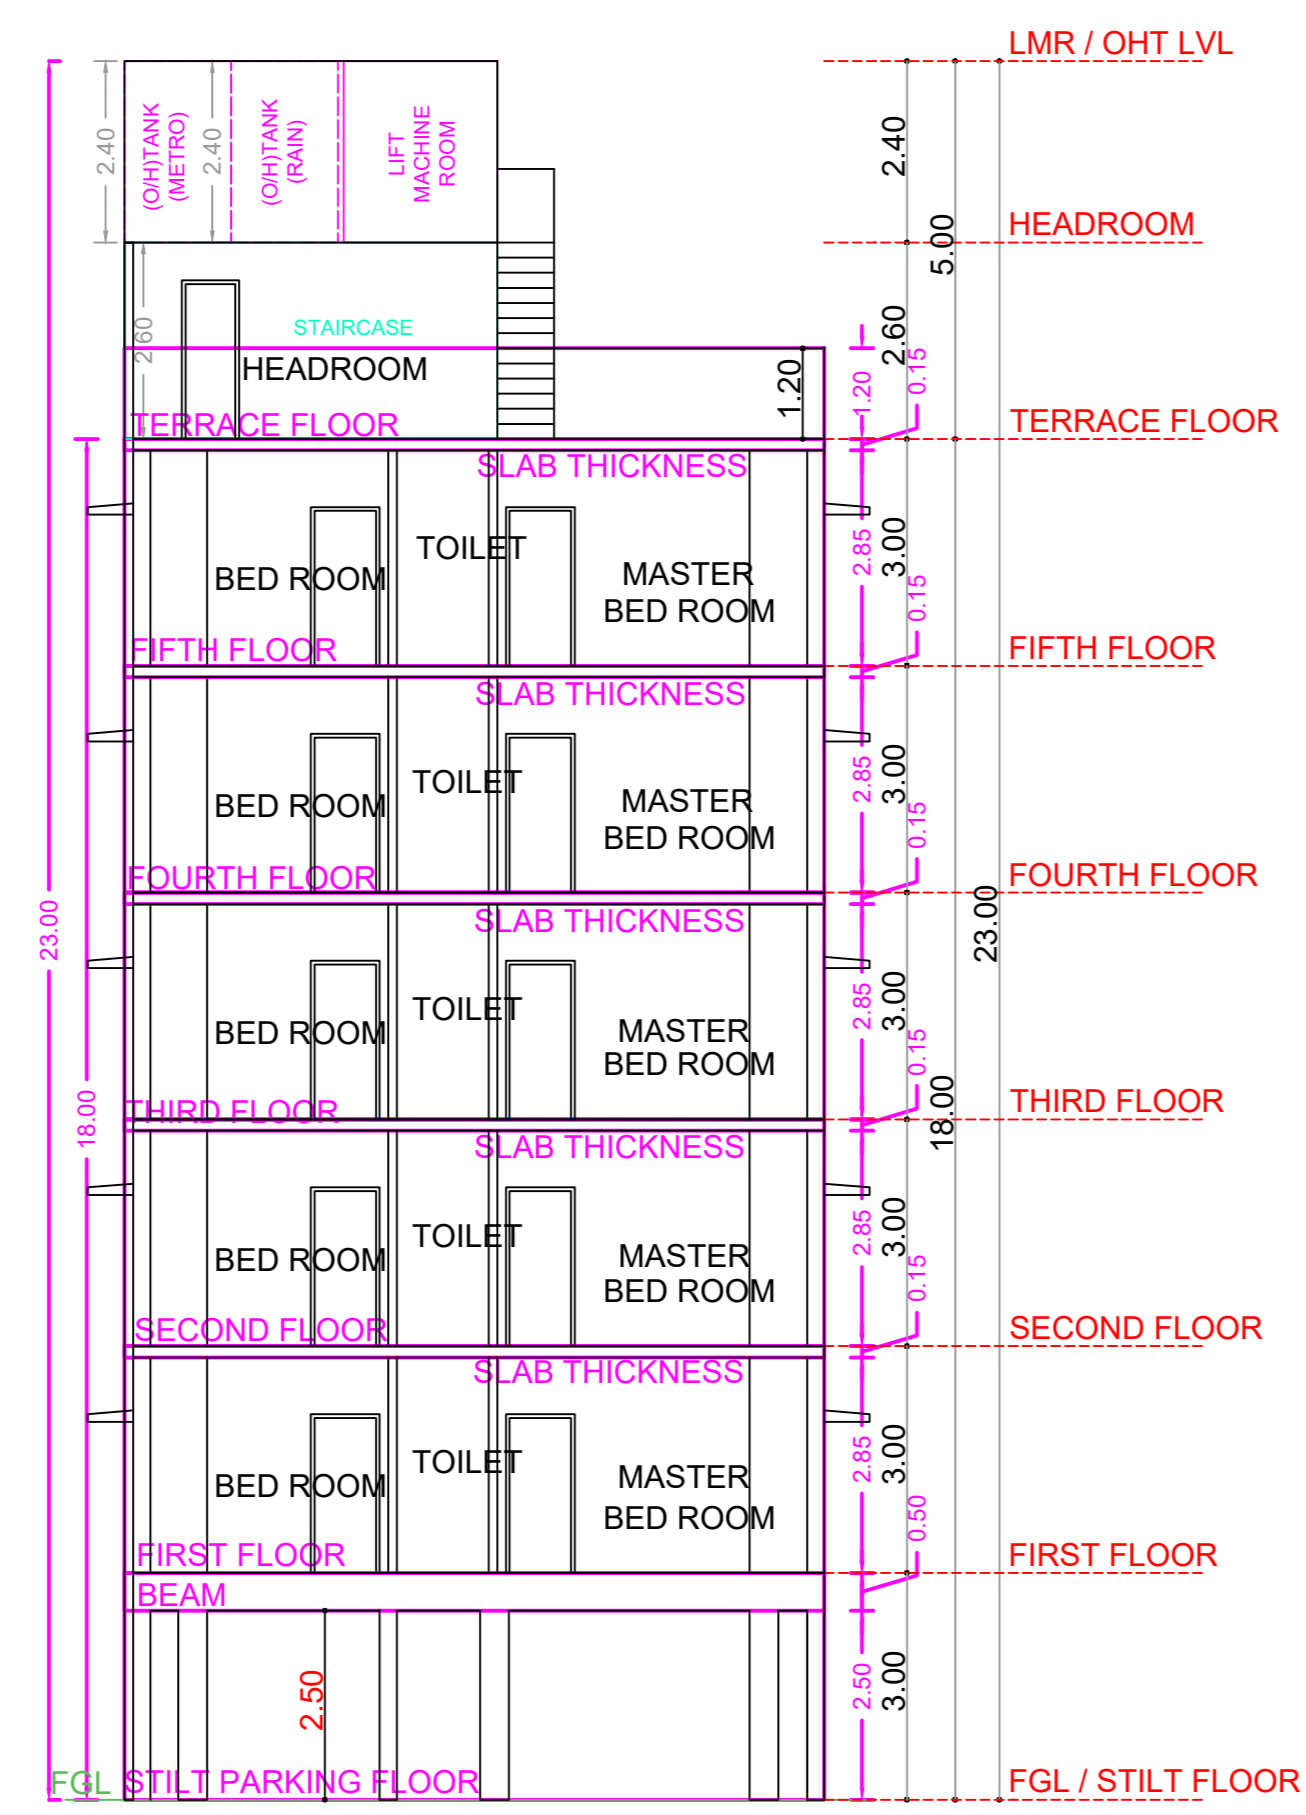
LMR / OHT LVL

2.40 (O/H)TANK (METRO) 2.40 (O/H)TANK (RAIN) LIFT MACHINE ROOM

2.40

HEADROOM

5.00

STAIRCASE

2.60

HEADROOM

1.20

TERRACE FLOOR

2.60

1.20

0.15

TERRACE FLOOR

SLAB THICKNESS

TOILET

BED ROOM

MASTER BED ROOM

FIFTH FLOOR

2.85

3.00

0.15

FIFTH FLOOR

SLAB THICKNESS

TOILET

BED ROOM

MASTER BED ROOM

FOURTH FLOOR

2.85

3.00

0.15

FOURTH FLOOR

23.00

23.00

SLAB THICKNESS

TOILET

BED ROOM

MASTER BED ROOM

THIRD FLOOR

2.85

3.00

0.15

18.00

18.00

THIRD FLOOR

SLAB THICKNESS

TOILET

BED ROOM

MASTER BED ROOM

SECOND FLOOR

2.85

3.00

0.15

SECOND FLOOR

SLAB THICKNESS

TOILET

BED ROOM

MASTER BED ROOM

FIRST FLOOR

2.85

3.00

0.50

FIRST FLOOR

BEAM

2.50

2.50

3.00

FGL STILT PARKING FLOOR

FGL / STILT FLOOR